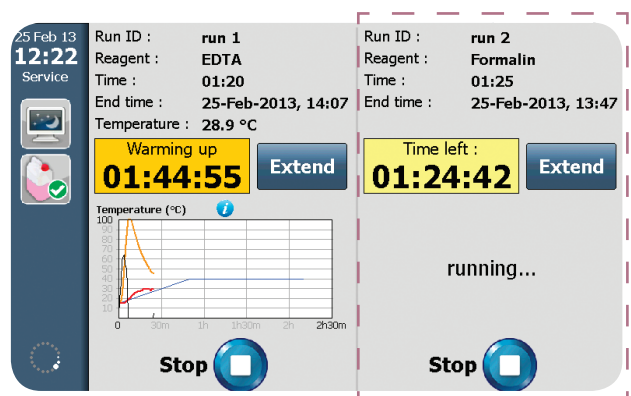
25 Feb 13
12:22
Service

Run ID : run 1
Reagent : EDTA
Time : 01:20
End time : 25-Feb-2013, 14:07
Temperature : 28.9 °C

Warming up
01:44:55

Extend

Temperature (°C)

100
90
80
70
60
50
40
30
20
10
0

0 30m 1h 1h30m 2h 2h30m

Stop

Run ID : run 2
Reagent : Formalin
Time : 01:25
End time : 25-Feb-2013, 13:47

Time left :
01:24:42

Extend

running...

Stop